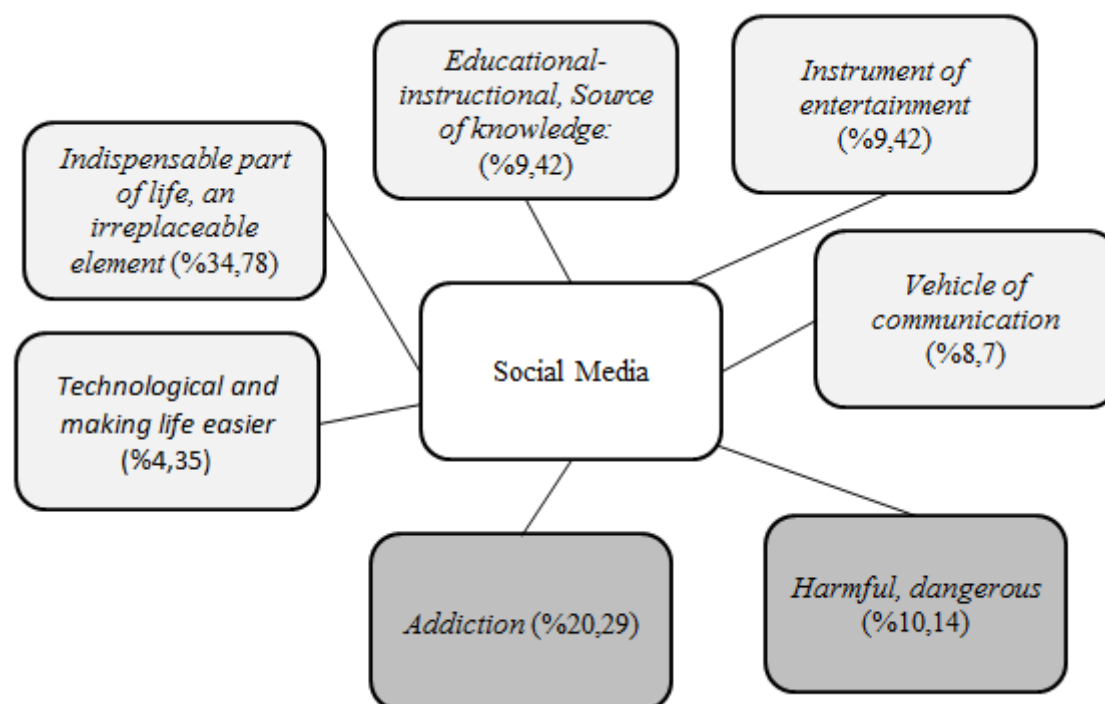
Educational-instructional, Source of knowledge: (%9,42)

Instrument of entertainment (%9,42)

Indispensable part of life, an irreplaceable element (%34,78)

Vehicle of communication (%8,7)

Social Media

Technological and making life easier (%4,35)

Addiction (%20,29)

Harmful, dangerous (%10,14)